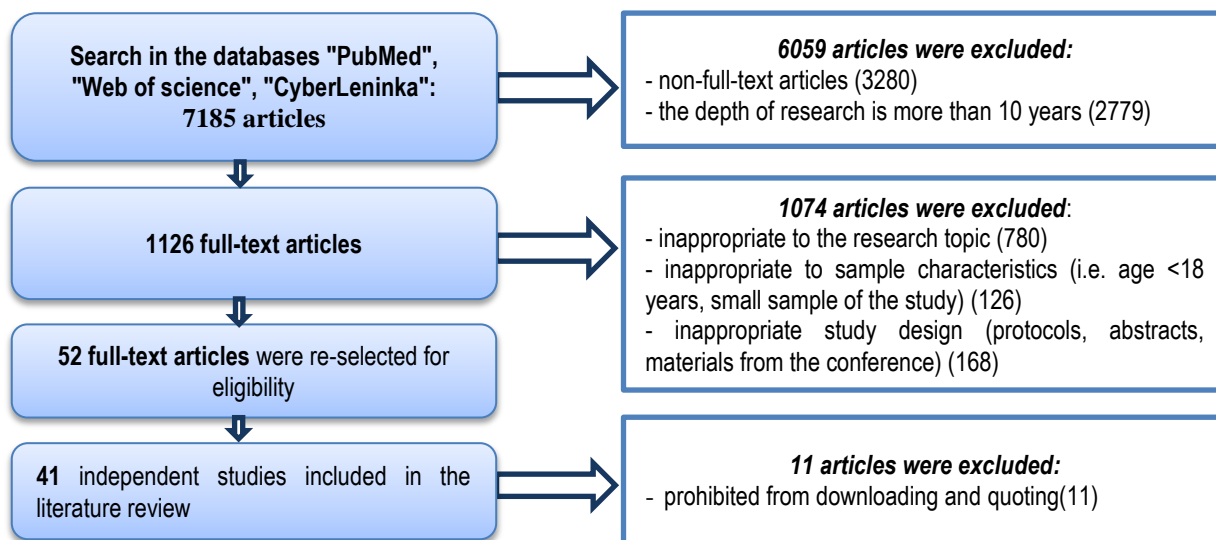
**Search in the databases "PubMed", "Web of science", "CyberLeninka": 7185 articles**

***6059 articles were excluded:***
- non-full-text articles (3280)
- the depth of research is more than 10 years (2779)

**1126 full-text articles**

***1074 articles were excluded***:
- inappropriate to the research topic (780)
- inappropriate to sample characteristics (i.e. age <18 years, small sample of the study) (126)
- inappropriate study design (protocols, abstracts, materials from the conference) (168)

**52 full-text articles** were re-selected for eligibility

**41** independent studies included in the literature review

***11 articles were excluded:***
- prohibited from downloading and quoting(11)